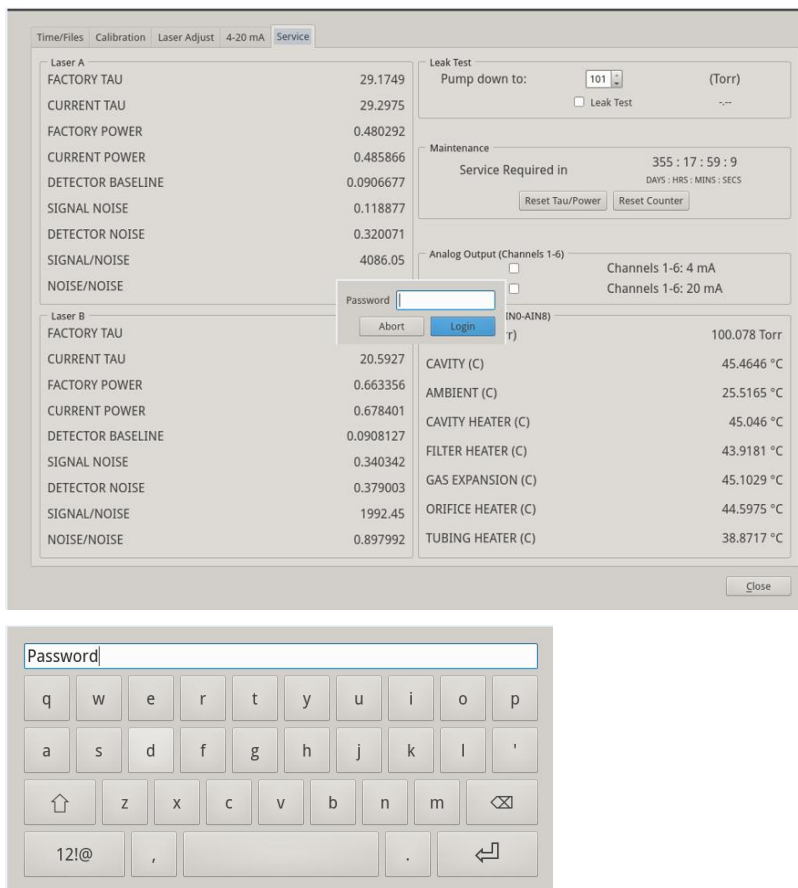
Time/Files | Calibration | Laser Adjust | 4-20 mA | Service

Laser A

| | |
|---|---|
| FACTORY TAU | 29.1749 |
| CURRENT TAU | 29.2975 |
| FACTORY POWER | 0.480292 |
| CURRENT POWER | 0.485866 |
| DETECTOR BASELINE | 0.0906677 |
| SIGNAL NOISE | 0.118877 |
| DETECTOR NOISE | 0.320071 |
| SIGNAL/NOISE | 4086.05 |
| NOISE/NOISE | |

Laser B

| | |
|---|---|
| FACTORY TAU | |
| CURRENT TAU | 20.5927 |
| FACTORY POWER | 0.663356 |
| CURRENT POWER | 0.678401 |
| DETECTOR BASELINE | 0.0908127 |
| SIGNAL NOISE | 0.340342 |
| DETECTOR NOISE | 0.379003 |
| SIGNAL/NOISE | 1992.45 |
| NOISE/NOISE | 0.897992 |

Leak Test
Pump down to: 101 (Torr)
Leak Test -.--

Maintenance
Service Required in 355 : 17 : 59 : 9
DAYS : HRS : MINS : SECS
Reset Tau/Power Reset Counter

Analog Output (Channels 1-6)
Channels 1-6: 4 mA
Channels 1-6: 20 mA

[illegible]IN0-AIN8)

| | |
|---|---|
| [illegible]r) | 100.078 Torr |
| CAVITY (C) | 45.4646 °C |
| AMBIENT (C) | 25.5165 °C |
| CAVITY HEATER (C) | 45.046 °C |
| FILTER HEATER (C) | 43.9181 °C |
| GAS EXPANSION (C) | 45.1029 °C |
| ORIFICE HEATER (C) | 44.5975 °C |
| TUBING HEATER (C) | 38.8717 °C |

Password
Abort Login

Close

Password
q w e r t y u i o p
a s d f g h j k l '
z x c v b n m
12!@ , .